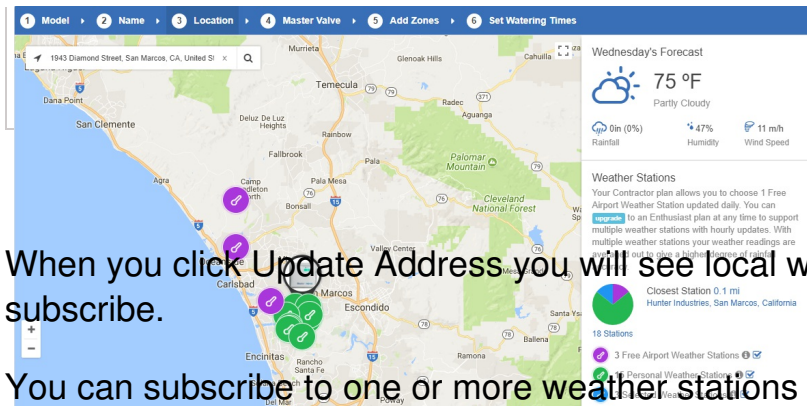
1 Model ▸ 2 Name ▸ 3 Location ▸ 4 Master Valve ▸ 5 Add Zones ▸ 6 Set Watering Times

1943 Diamond Street, San Marcos, CA, United St

Murrieta
Glenoak Hills
Cahuilla
Dana Point
San Clemente
Radec
Aguanga
Temecula
De Luz
Fallbrook
Palomar Mountain
Camp Pendleton North
Bonsall
Pala
Cleveland National Forest
Valley Center
Carlsbad
San Marcos
Escondido
Encinitas
+
−

Wednesday's Forecast
75 °F
Partly Cloudy
0in (0%)
Rainfall
47%
Humidity
11 m/h
Wind Speed

Weather Stations
Your Contractor plan allows you to choose 1 Free Airport Weather Station updated daily. You can upgrade to an Enthusiast plan at any time to support multiple weather stations with hourly updates. With multiple weather stations your weather readings are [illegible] a higher degree of rainfall

Closest Station 0.1 mi
Hunter Industries, San Marcos, California
18 Stations
3 Free Airport Weather Stations
15 Personal Weather Stations

When you click Update Address you will see local w subscribe.

You can subscribe to one or more weather stations